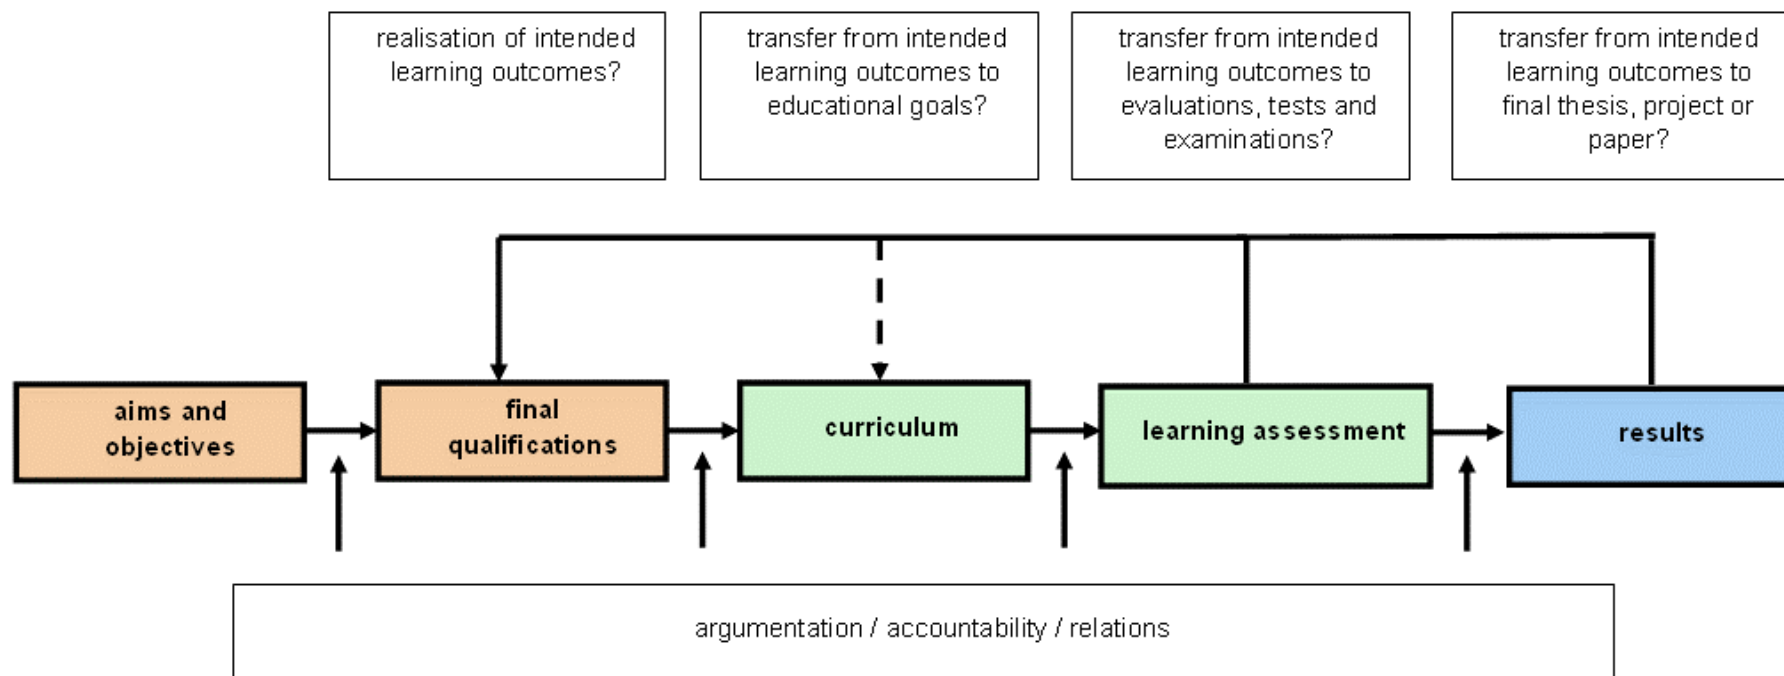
realisation of intended learning outcomes?

transfer from intended learning outcomes to educational goals?

transfer from intended learning outcomes to evaluations, tests and examinations?

transfer from intended learning outcomes to final thesis, project or paper?

aims and objectives

final qualifications

curriculum

learning assessment

results

argumentation / accountability / relations